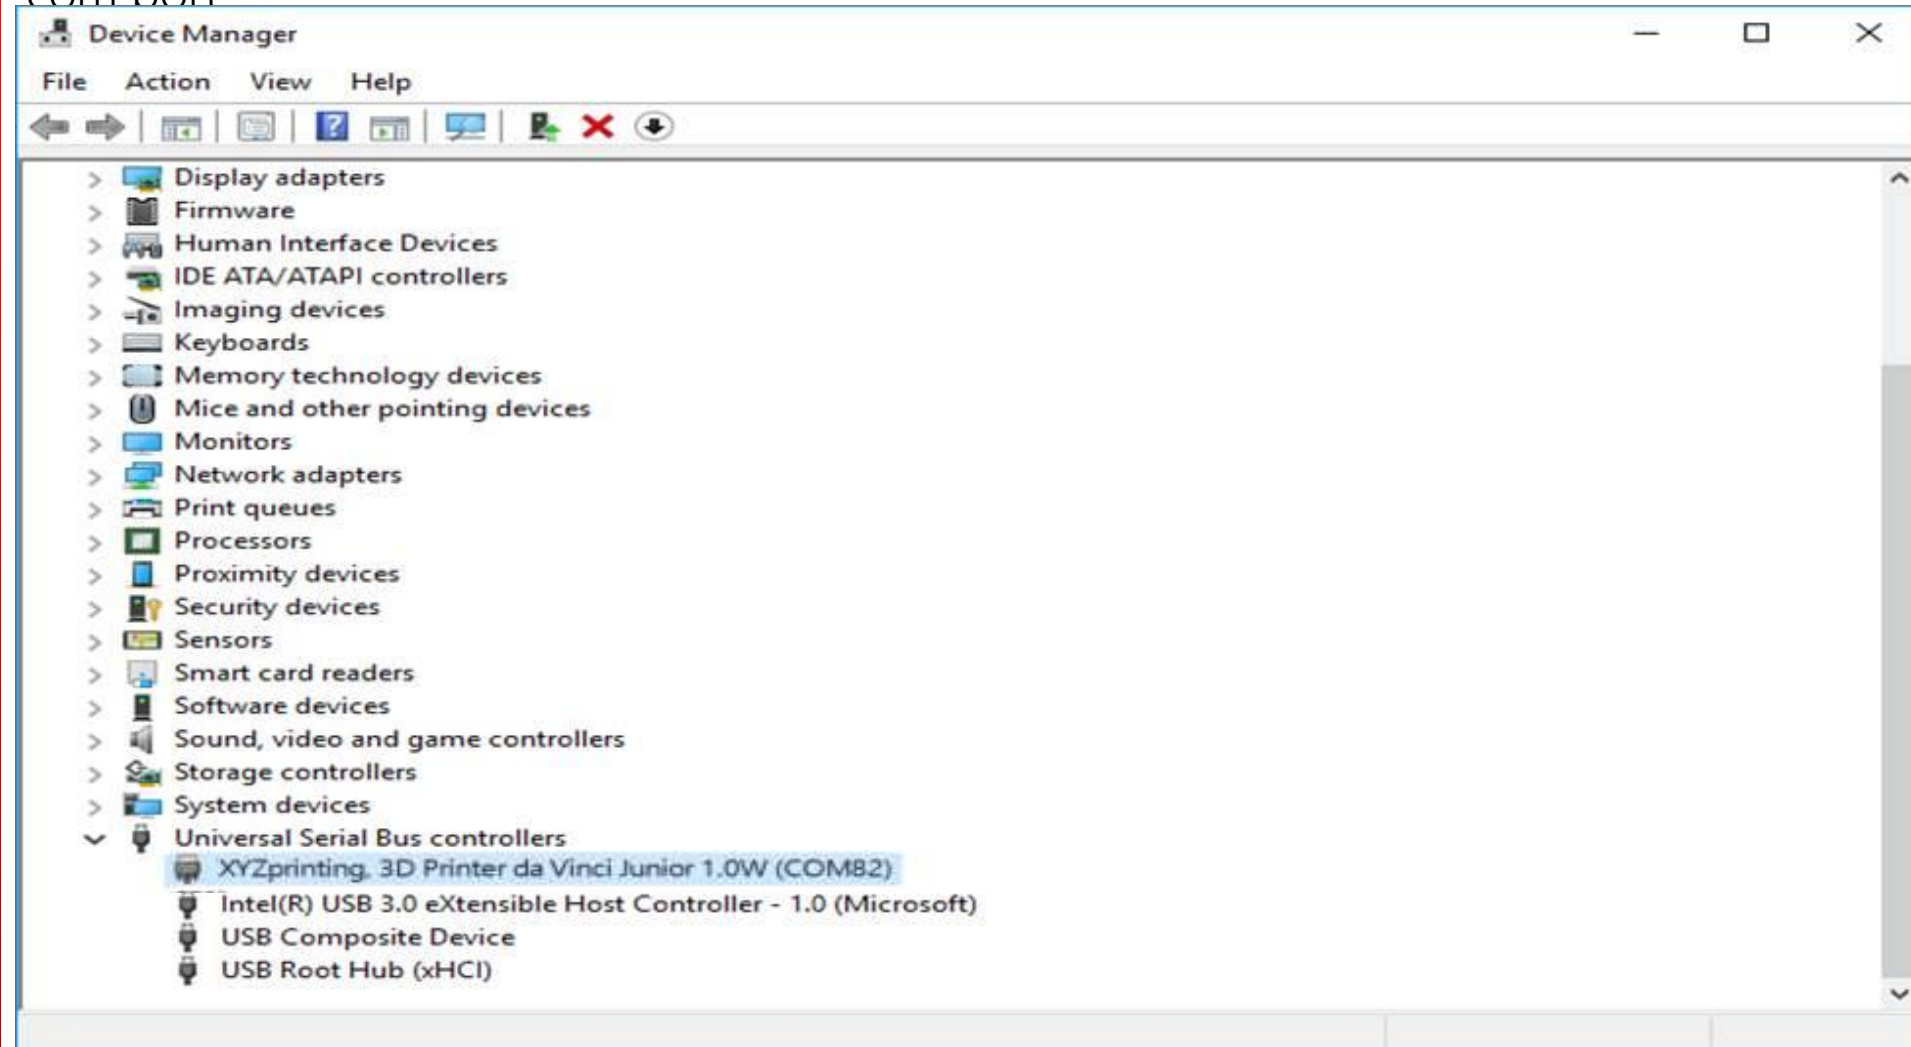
Device Manager

File Action View Help

Display adapters
Firmware
Human Interface Devices
IDE ATA/ATAPI controllers
Imaging devices
Keyboards
Memory technology devices
Mice and other pointing devices
Monitors
Network adapters
Print queues
Processors
Proximity devices
Security devices
Sensors
Smart card readers
Software devices
Sound, video and game controllers
Storage controllers
System devices
Universal Serial Bus controllers
XYZprinting, 3D Printer da Vinci Junior 1.0W (COM82)
Intel(R) USB 3.0 eXtensible Host Controller - 1.0 (Microsoft)
USB Composite Device
USB Root Hub (xHCI)